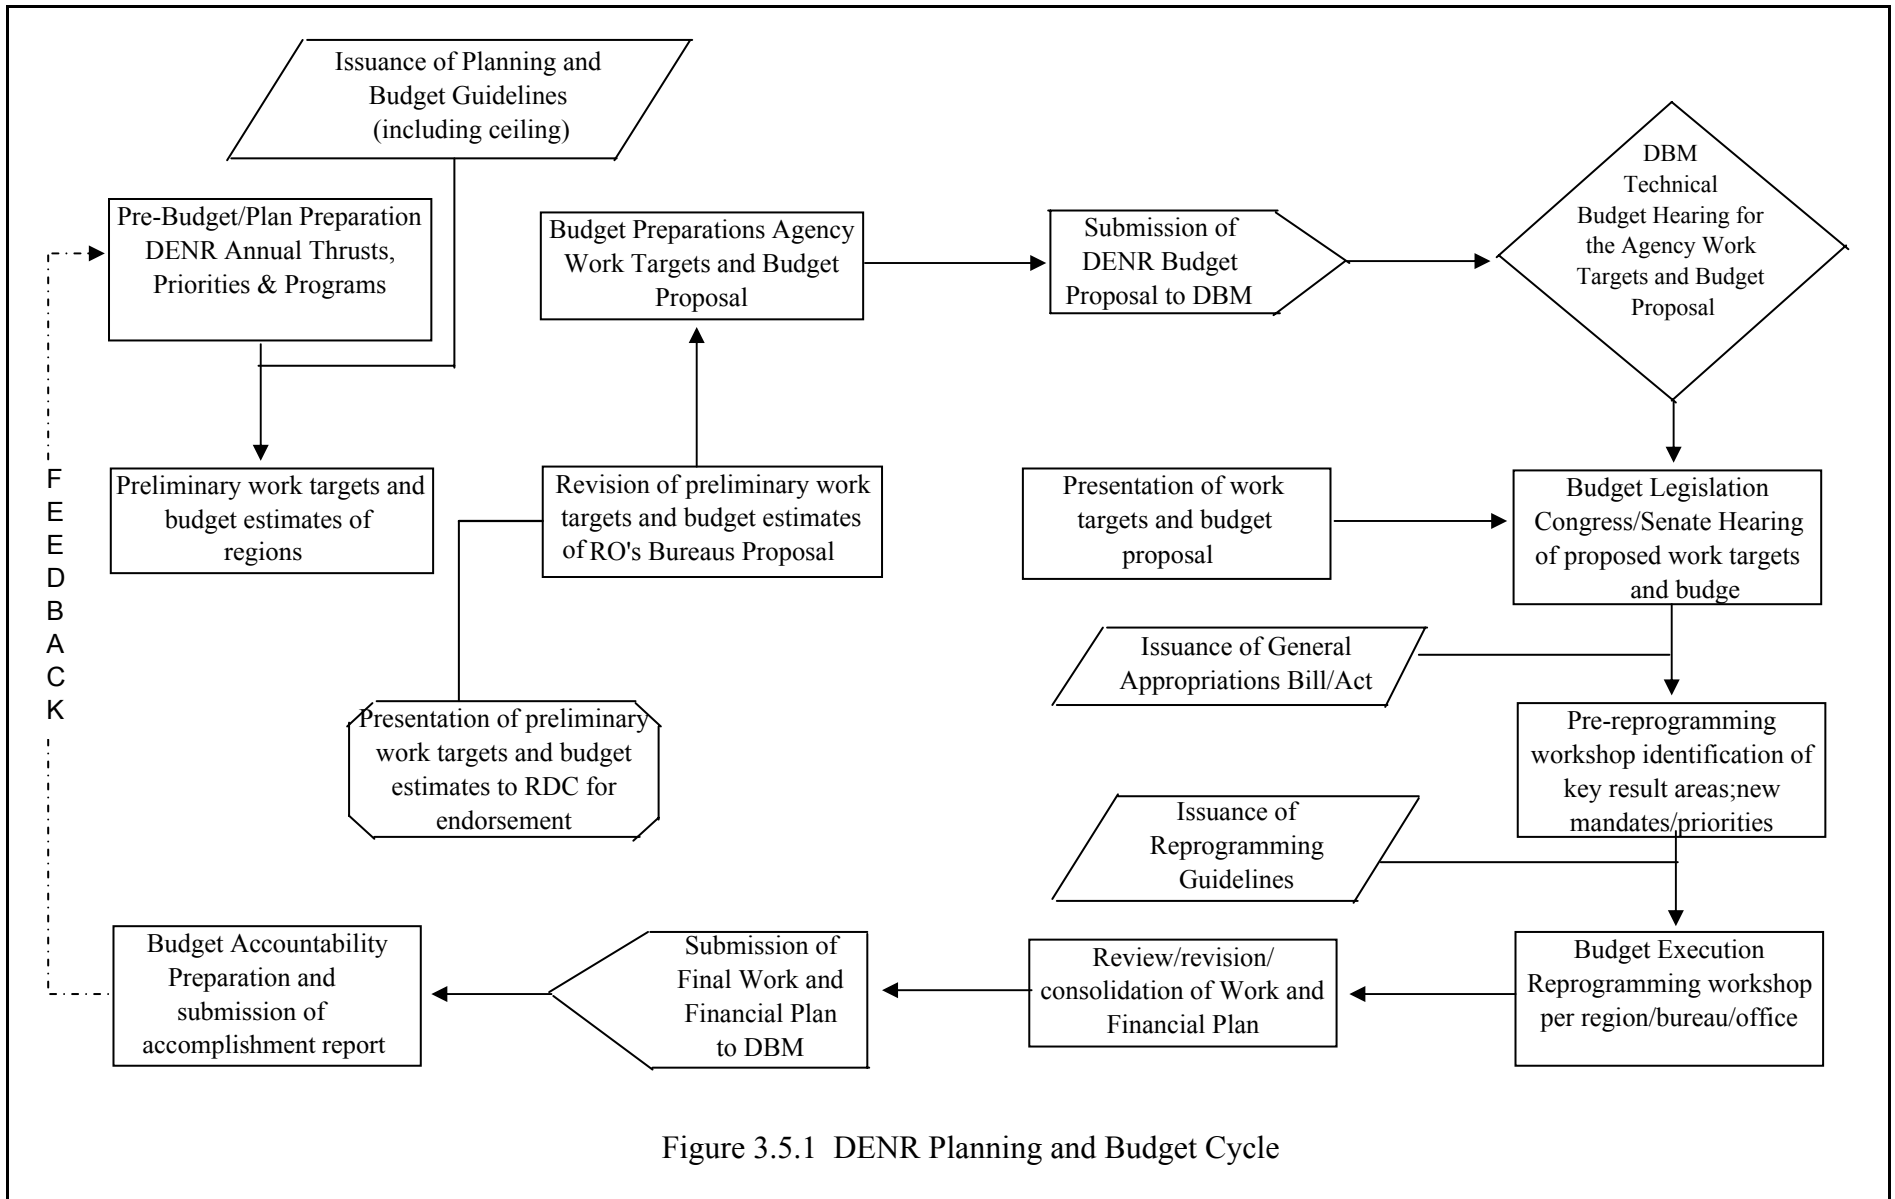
Issuance of Planning and Budget Guidelines (including ceiling)

Pre-Budget/Plan Preparation DENR Annual Thrusts, Priorities & Programs

Budget Preparations Agency Work Targets and Budget Proposal

Submission of DENR Budget Proposal to DBM

DBM Technical Budget Hearing for the Agency Work Targets and Budget Proposal

FEEDBACK

Preliminary work targets and budget estimates of regions

Revision of preliminary work targets and budget estimates of RO's Bureaus Proposal

Presentation of work targets and budget proposal

Budget Legislation Congress/Senate Hearing of proposed work targets and budge

Issuance of General Appropriations Bill/Act

Presentation of preliminary work targets and budget estimates to RDC for endorsement

Pre-reprogramming workshop identification of key result areas;new mandates/priorities

Issuance of Reprogramming Guidelines

Budget Accountability Preparation and submission of accomplishment report

Submission of Final Work and Financial Plan to DBM

Review/revision/ consolidation of Work and Financial Plan

Budget Execution Reprogramming workshop per region/bureau/office

Figure 3.5.1 DENR Planning and Budget Cycle